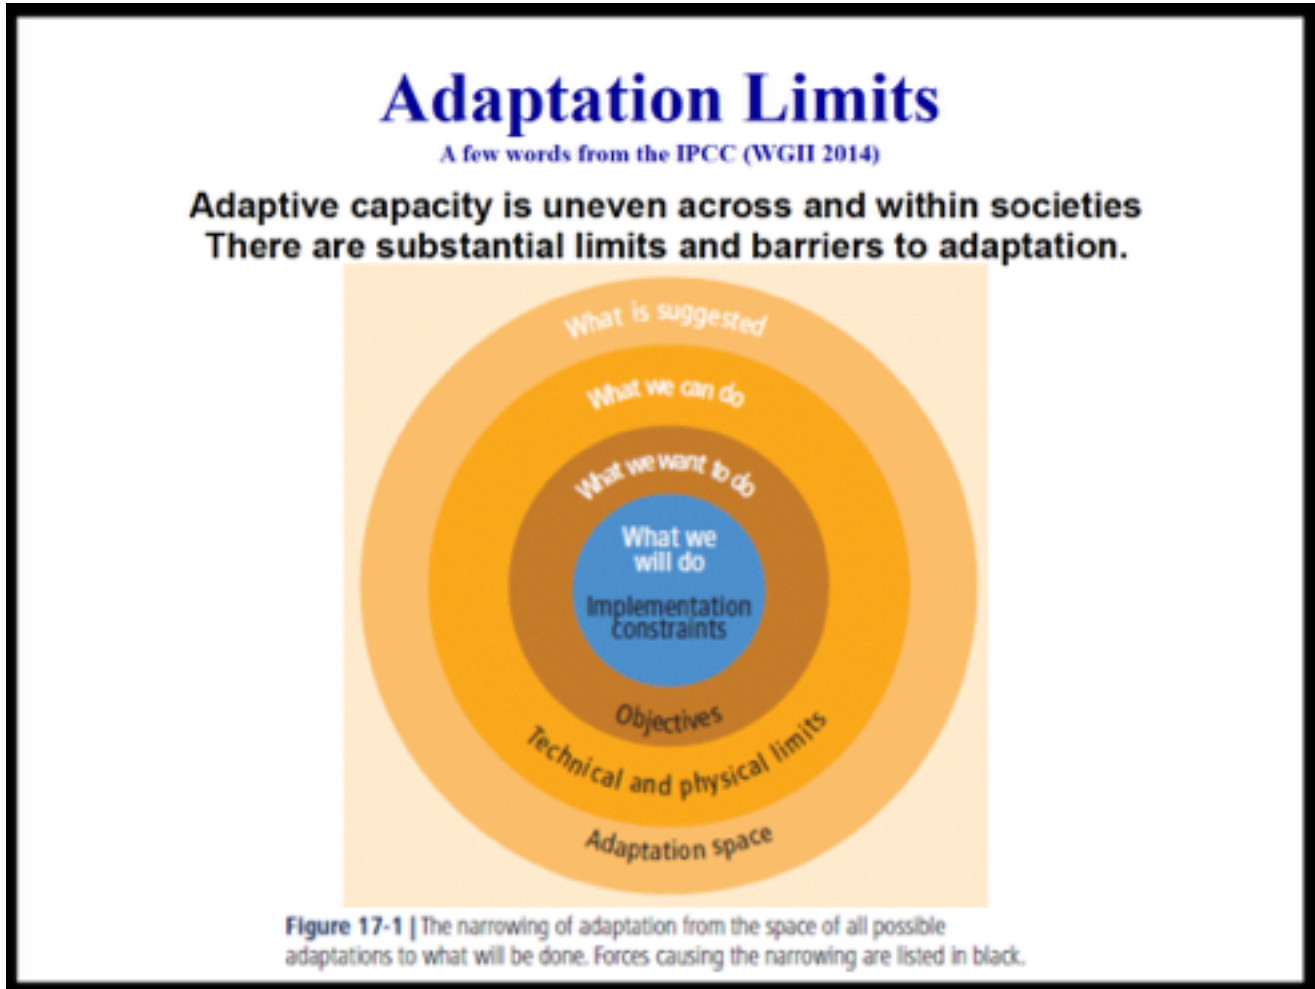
Adaptation Limits

A few words from the IPCC (WGII 2014)

Adaptive capacity is uneven across and within societies
There are substantial limits and barriers to adaptation.

What is suggested

What we can do

What we want to do

What we will do

Implementation constraints

Objectives

Technical and physical limits

Adaptation space

Figure 17-1 | The narrowing of adaptation from the space of all possible adaptations to what will be done. Forces causing the narrowing are listed in black.